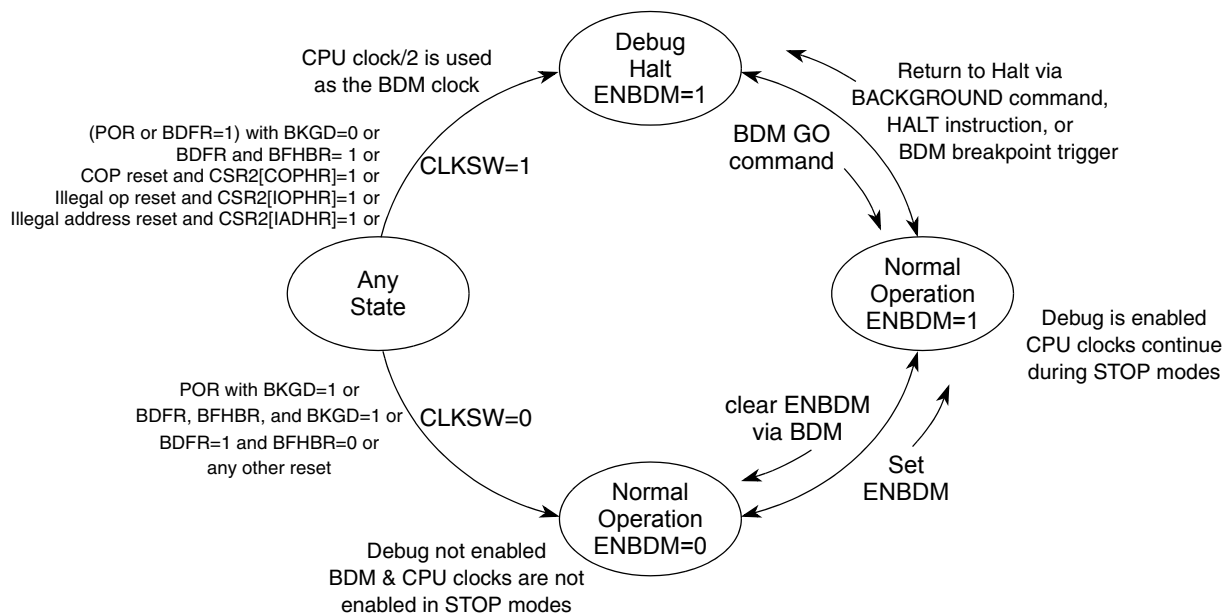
CPU clock/2 is used as the BDM clock

Debug Halt ENBDM=1

Return to Halt via BACKGROUND command, HALT instruction, or BDM breakpoint trigger

(POR or BDFR=1) with BKGD=0 or
BDFR and BFHBR= 1 or
COP reset and CSR2[COPHR]=1 or
Illegal op reset and CSR2[IOPHR]=1 or
Illegal address reset and CSR2[IADHR]=1 or

CLKSW=1

BDM GO command

Any State

Normal Operation ENBDM=1

Debug is enabled
CPU clocks continue during STOP modes

POR with BKGD=1 or
BDFR, BFHBR, and BKGD=1 or
BDFR=1 and BFHBR=0 or
any other reset

CLKSW=0

clear ENBDM via BDM

Set ENBDM

Normal Operation ENBDM=0

Debug not enabled
BDM & CPU clocks are not enabled in STOP modes